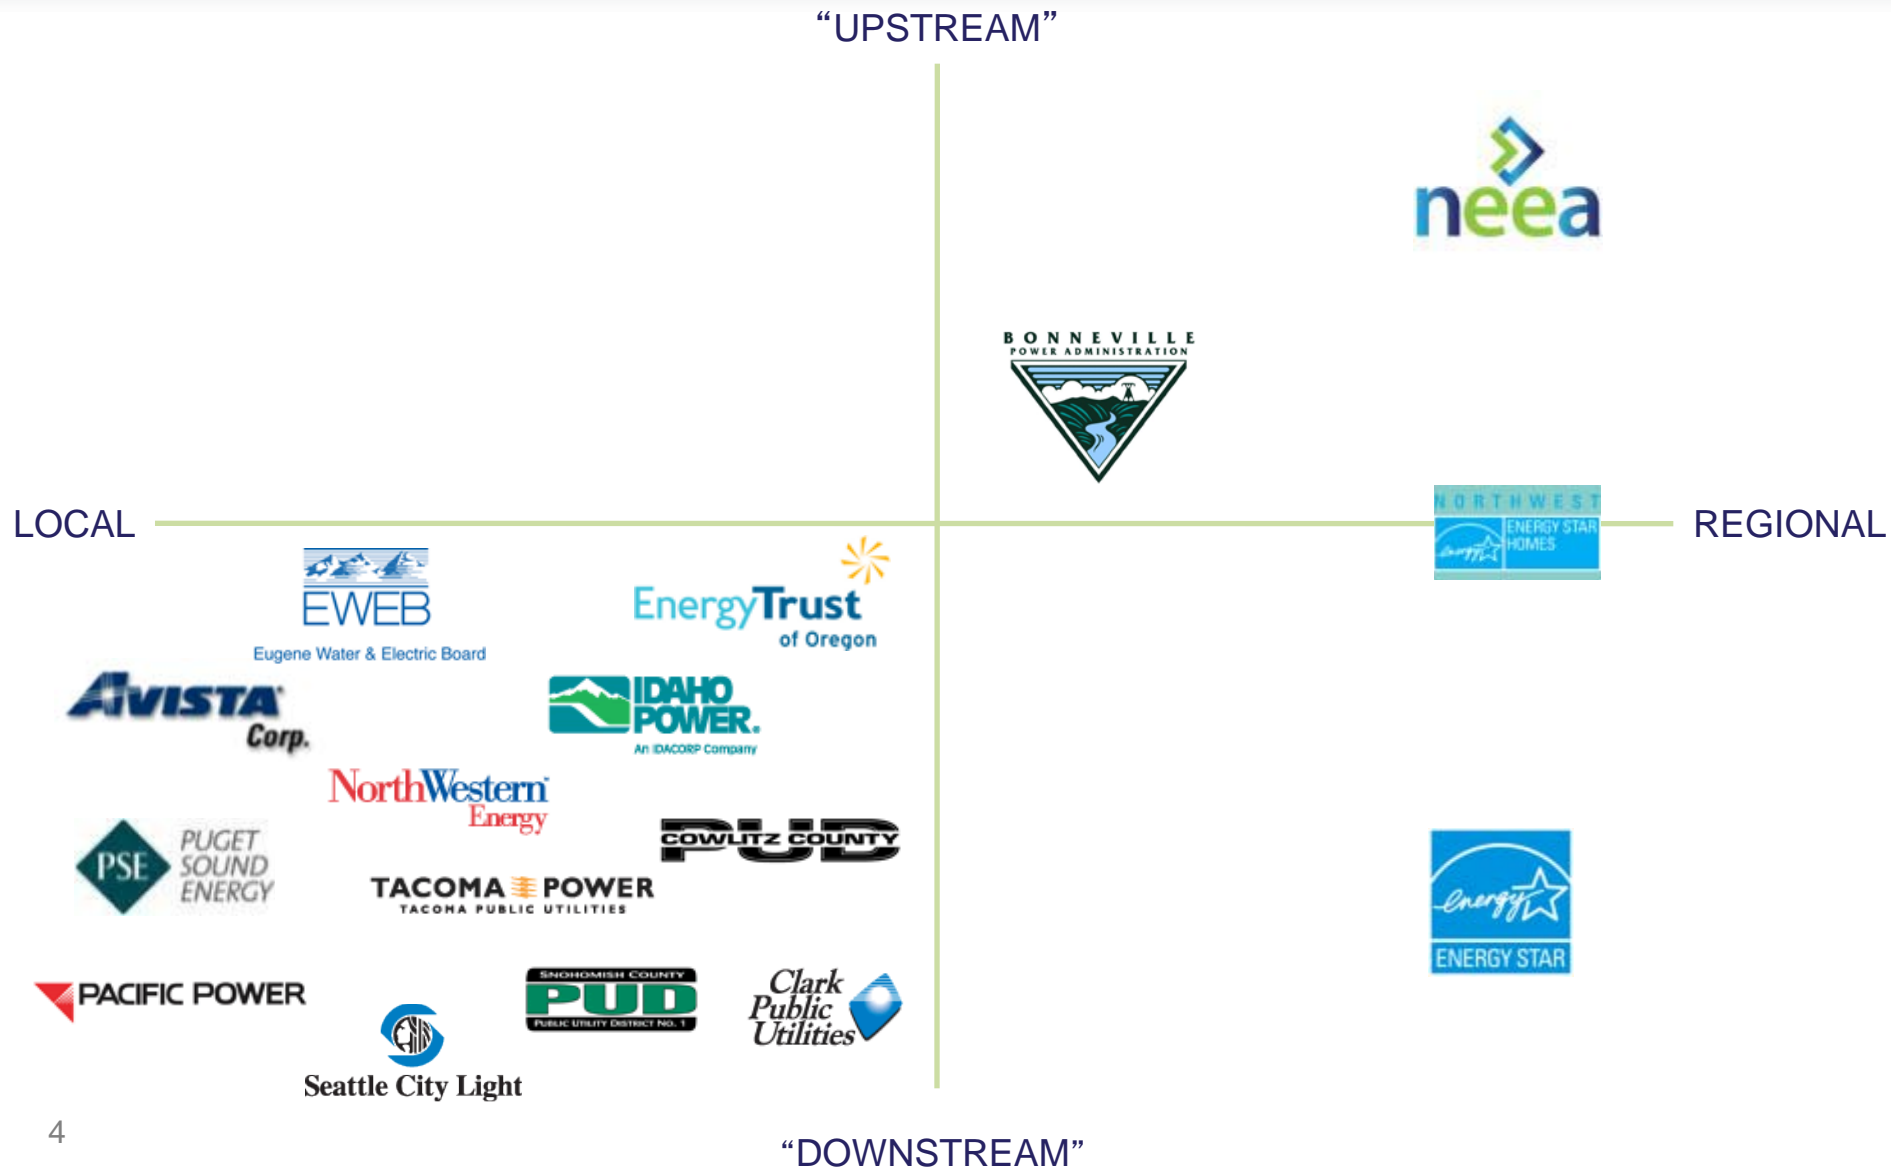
“UPSTREAM”

neea

BONNEVILLE
POWER ADMINISTRATION

LOCAL

REGIONAL

NORTHWEST
ENERGY STAR HOMES

EWEB
Eugene Water & Electric Board

EnergyTrust of Oregon

AVISTA Corp.

IDAHO POWER.
An IDACORP Company

NorthWestern Energy

COWLITZ COUNTY PUD

PSE PUGET SOUND ENERGY

TACOMA POWER
TACOMA PUBLIC UTILITIES

energy
ENERGY STAR

PACIFIC POWER

SNOHOMISH COUNTY PUD
PUBLIC UTILITY DISTRICT NO. 1

Clark Public Utilities

Seattle City Light

4

“DOWNSTREAM”